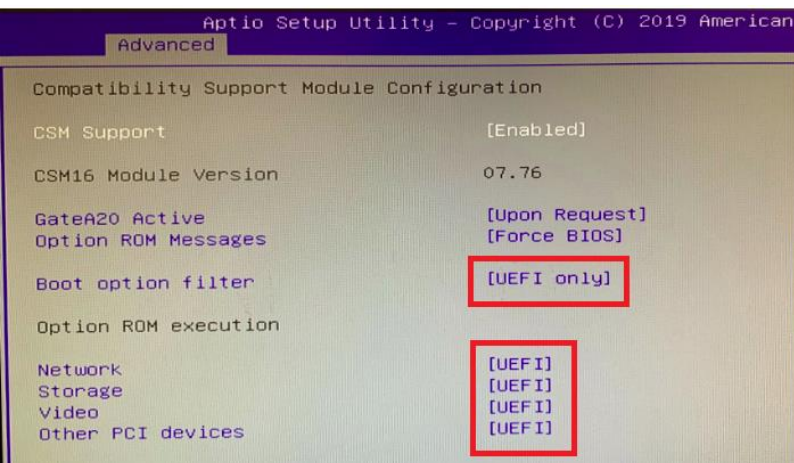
Aptio Setup Utility – Copyright (C) 2019 American

Advanced

Compatibility Support Module Configuration

| | |
|---|---|
| CSM Support | [Enabled] |
| CSM16 Module Version | 07.76 |
| GateA20 Active | [Upon Request] |
| Option ROM Messages | [Force BIOS] |
| Boot option filter | [UEFI only] |
| Option ROM execution | |
| Network | [UEFI] |
| Storage | [UEFI] |
| Video | [UEFI] |
| Other PCI devices | [UEFI] |